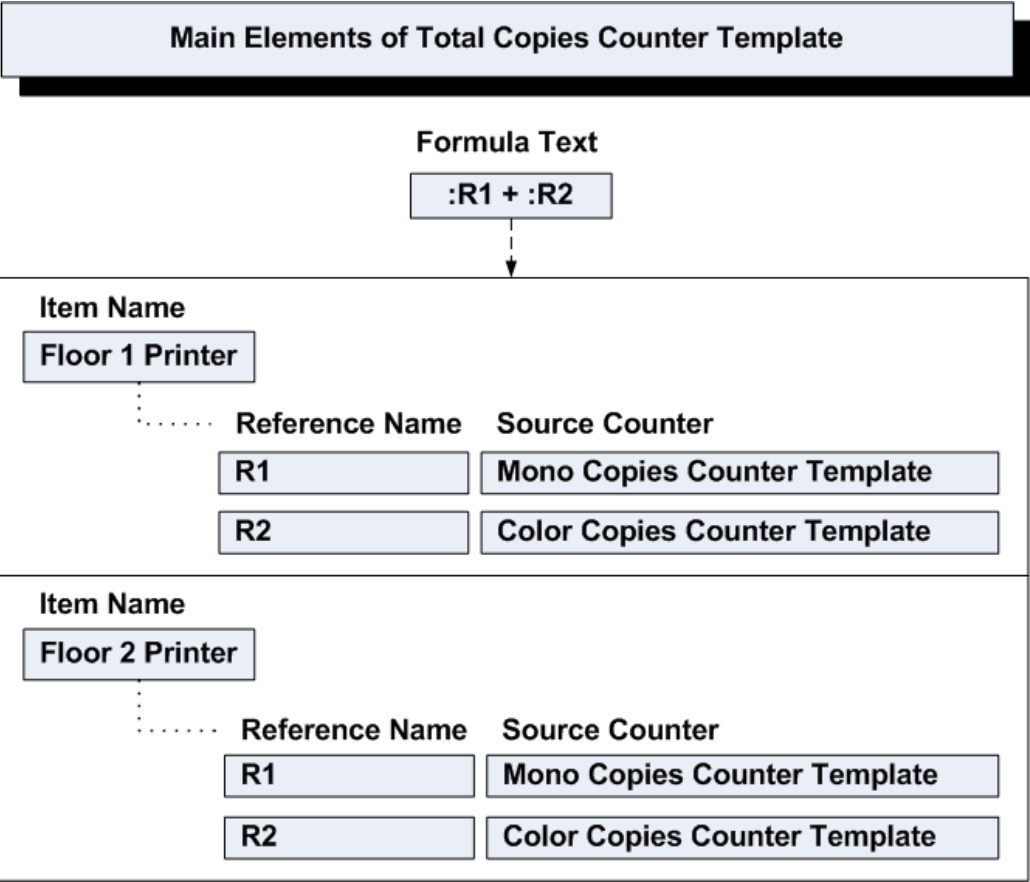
Main Elements of Total Copies Counter Template

Formula Text

:R1 + :R2

Item Name

Floor 1 Printer

| Reference Name | Source Counter |
|---|---|
| R1 | Mono Copies Counter Template |
| R2 | Color Copies Counter Template |

Item Name

Floor 2 Printer

| Reference Name | Source Counter |
|---|---|
| R1 | Mono Copies Counter Template |
| R2 | Color Copies Counter Template |